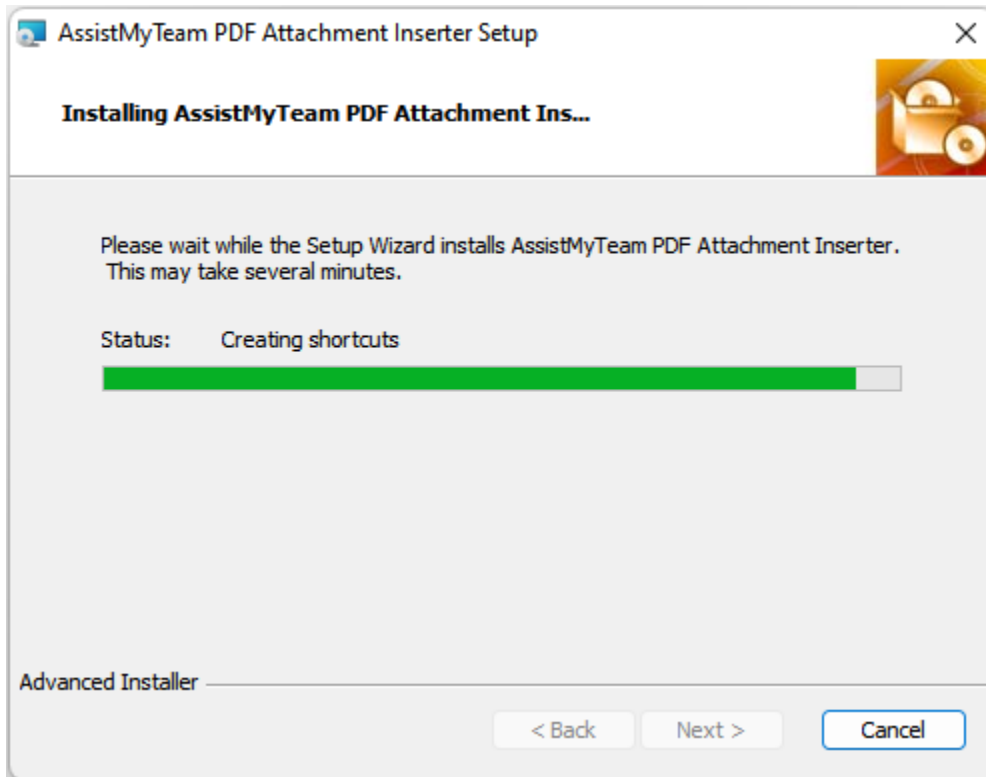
AssistMyTeam PDF Attachment Inserter Setup

Installing AssistMyTeam PDF Attachment Ins...

Please wait while the Setup Wizard installs AssistMyTeam PDF Attachment Inserter. This may take several minutes.

Status: Creating shortcuts

Advanced Installer

< Back
Next >
Cancel